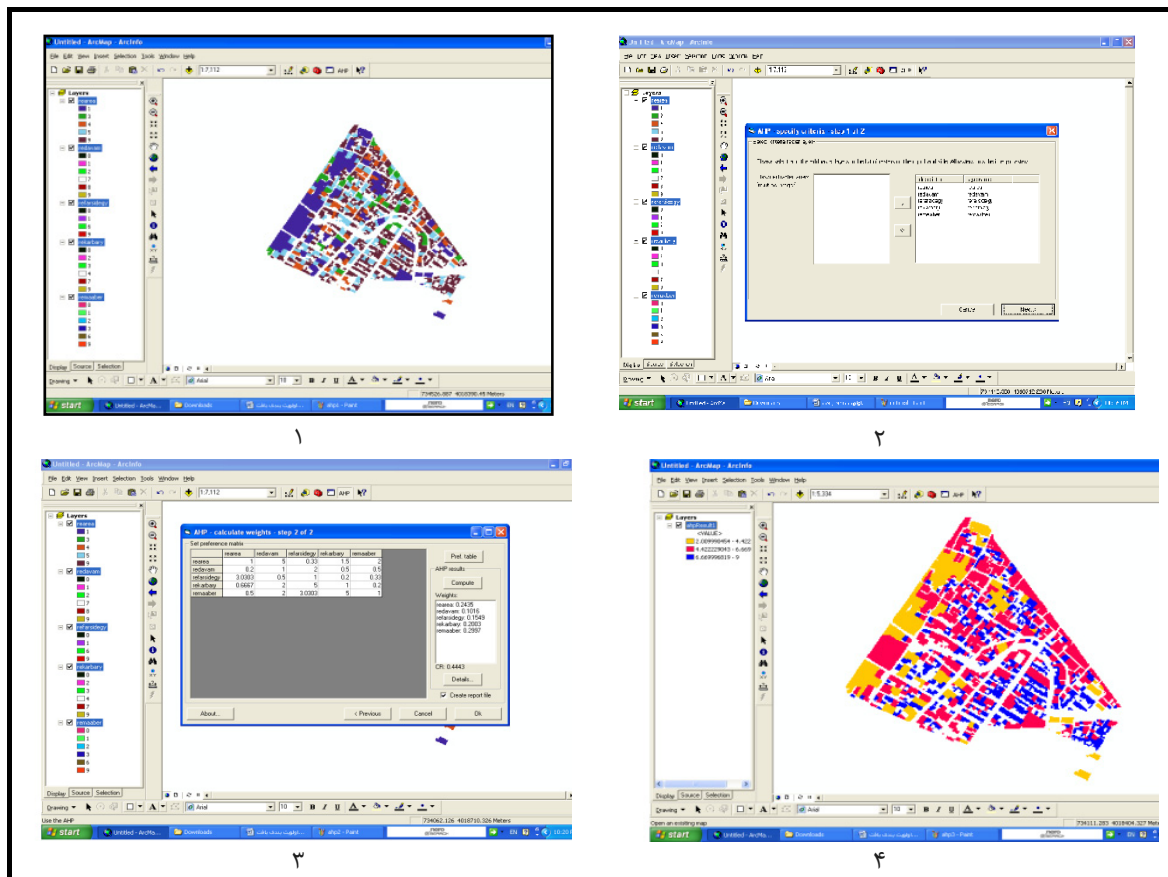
Untitled - ArcMap - ArcInfo

File Edit View Insert Selection Tools Window Help

1:7,112

Layers
reareas
1
3
4
5
9
redavam
0
1
2
7
8
9
refarsidegy
0
1
6
9
rekarbary
3
2
1
4
0
5
remaaber
0
1
2
3
4
5

Display Source Selection

Drawing Arial 10 B I U A

734526.867 4018390.45 Meters

start Untitled - ArcMa... Downloads ahp2 - Paint

۱

Untitled - ArcMap - ArcInfo

AHP - specify criteria - step 1 of 2

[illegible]

reareas
redavam
refarsidegy
rekarbary
remaaber

Cancel
Next >

Display Source Selection

start

۲

Untitled - ArcMap - ArcInfo

File Edit View Insert Selection Tools Window Help

1:7,112

AHP - calculate weights - step 2 of 2

Set preference matrix

| | reareas | redavam | refarsidegy | rekarbary | remaaber |
|---|---|---|---|---|---|
| reareas | 1 | 5 | 0.33 | 1.5 | 2 |
| redavam | 0.2 | 1 | 2 | 0.5 | 0.5 |
| refarsidegy | 3.0303 | 0.5 | 1 | 0.2 | 0.33 |
| rekarbary | 0.6667 | 2 | 5 | 1 | 0.2 |
| remaaber | 0.5 | 2 | 3.0303 | 5 | 1 |

Pref. table
AHP results
Compute
Weights:
reareas: 0.2435
redavam: 0.1016
refarsidegy: 0.1549
rekarbary: 0.2003
remaaber: 0.2997

CR: 0.4443
Details...
Create report file

About...
< Previous
Cancel
Ok

Display Source Selection

Drawing Arial 10 B I U A

Use the AHP

734062.126 4018710.326 Meters

start Untitled - ArcMa... Downloads ahp2 - Paint

۳

Untitled - ArcMap - ArcInfo

File Edit View Insert Selection Tools Window Help

1:5,334

Layers
ahpResult1
<VALUE>
2.089990454 - 4.422
4.422229043 - 6.669
6.669996819 - 9

Display Source Selection

Drawing Arial 10 B I U A

Open an existing map

734111.283 4018404.327 Meters

start Untitled - ArcMa... Downloads ahp3 - Paint

۴